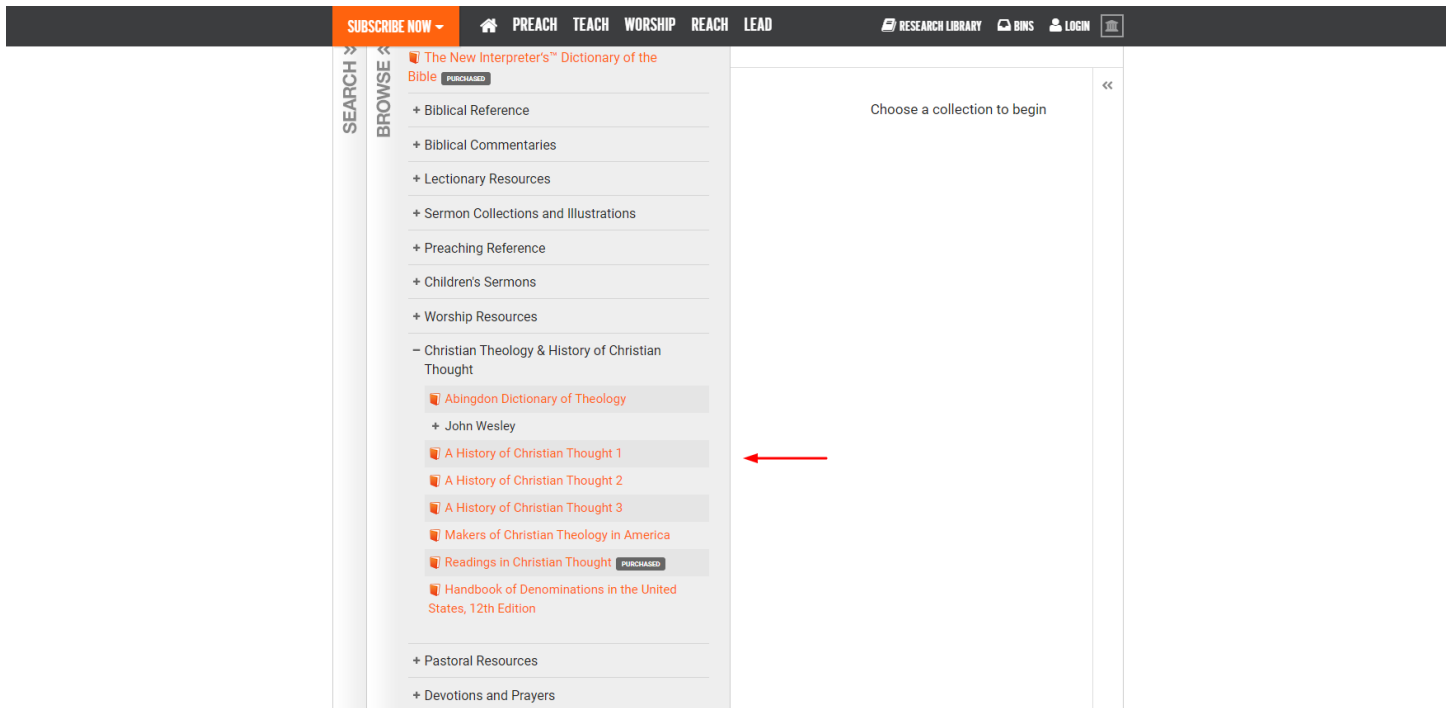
SUBSCRIBE NOW PREACH TEACH WORSHIP REACH LEAD RESEARCH LIBRARY BINS LOGIN

SEARCH »

BROWSE «

The New Interpreter's™ Dictionary of the Bible PURCHASED

+ Biblical Reference

+ Biblical Commentaries

+ Lectionary Resources

+ Sermon Collections and Illustrations

+ Preaching Reference

+ Children's Sermons

+ Worship Resources

− Christian Theology & History of Christian Thought

Abingdon Dictionary of Theology

+ John Wesley

A History of Christian Thought 1

A History of Christian Thought 2

A History of Christian Thought 3

Makers of Christian Theology in America

Readings in Christian Thought PURCHASED

Handbook of Denominations in the United States, 12th Edition

+ Pastoral Resources

+ Devotions and Prayers

Choose a collection to begin

«